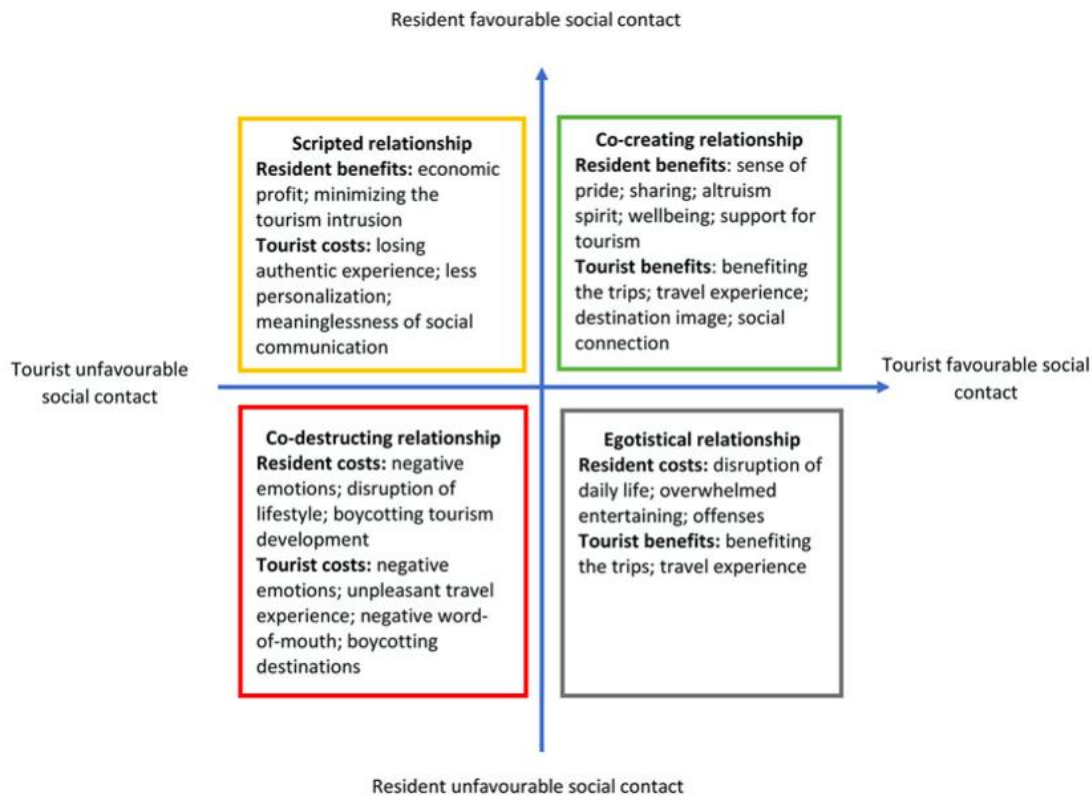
Resident favourable social contact

Scripted relationship
Resident benefits: economic profit; minimizing the tourism intrusion
Tourist costs: losing authentic experience; less personalization; meaninglessness of social communication

Co-creating relationship
Resident benefits: sense of pride; sharing; altruism spirit; wellbeing; support for tourism
Tourist benefits: benefiting the trips; travel experience; destination image; social connection

Tourist unfavourable social contact

Tourist favourable social contact

Co-destructing relationship
Resident costs: negative emotions; disruption of lifestyle; boycotting tourism development
Tourist costs: negative emotions; unpleasant travel experience; negative word-of-mouth; boycotting destinations

Egotistical relationship
Resident costs: disruption of daily life; overwhelmed entertaining; offenses
Tourist benefits: benefiting the trips; travel experience

Resident unfavourable social contact